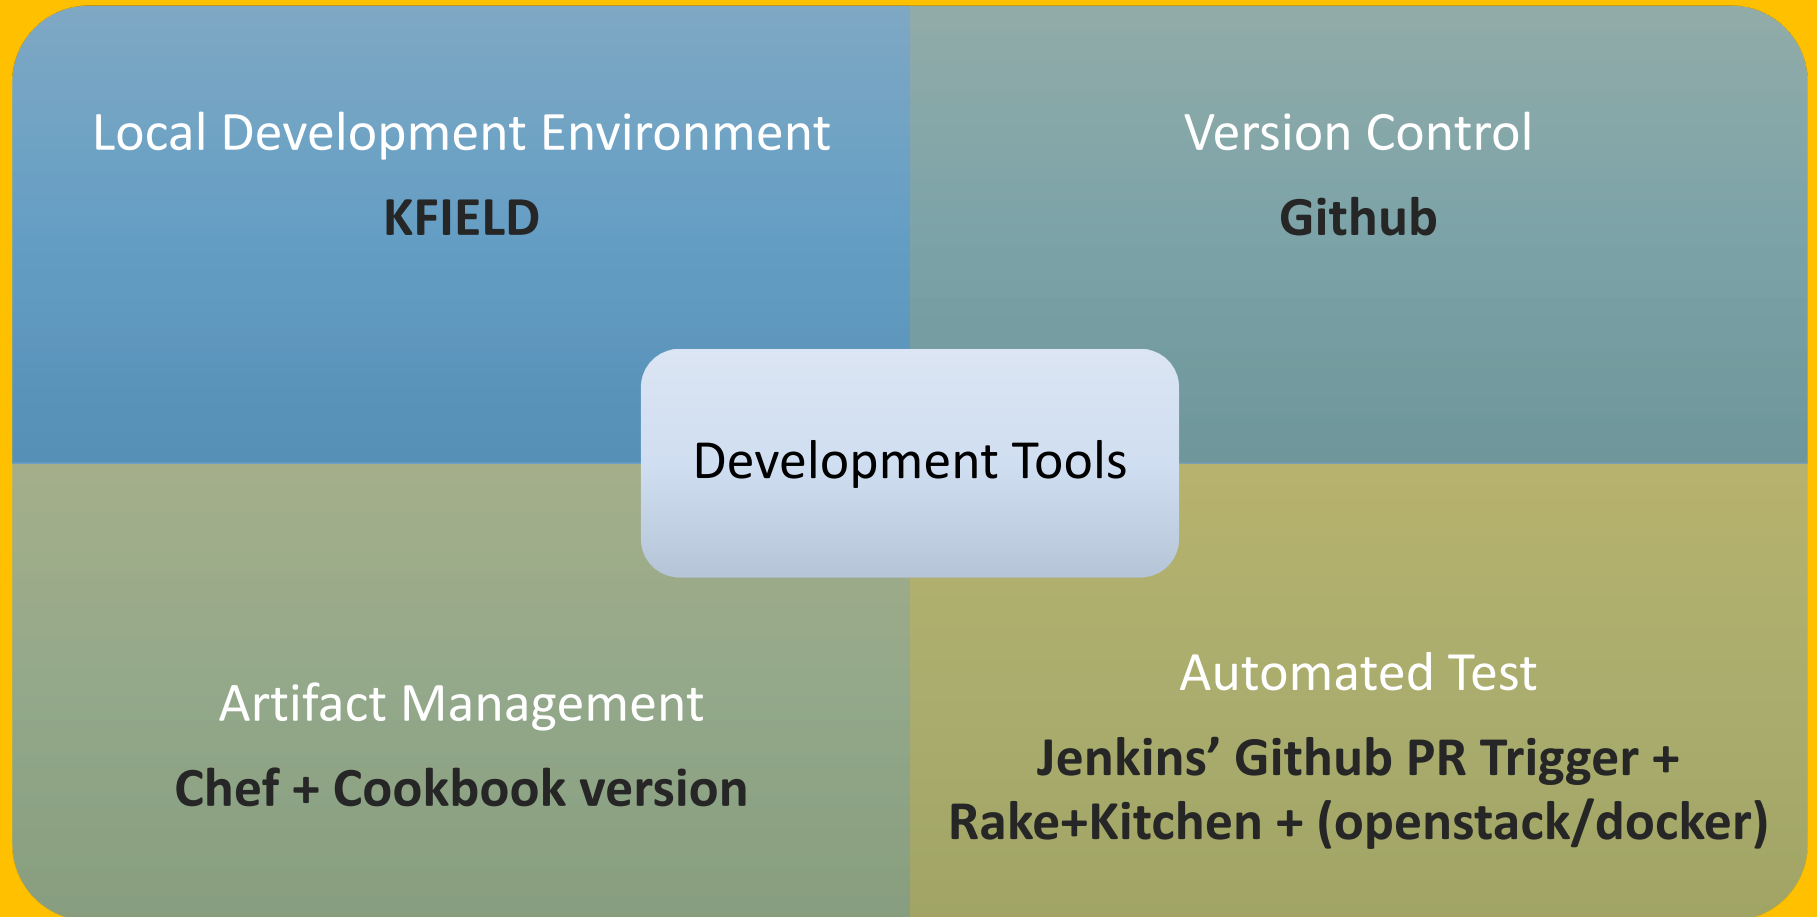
Local Development Environment

KFIELD

Version Control

Github

Development Tools

Artifact Management

Chef + Cookbook version

Automated Test

Jenkins' Github PR Trigger + Rake+Kitchen + (openstack/docker)